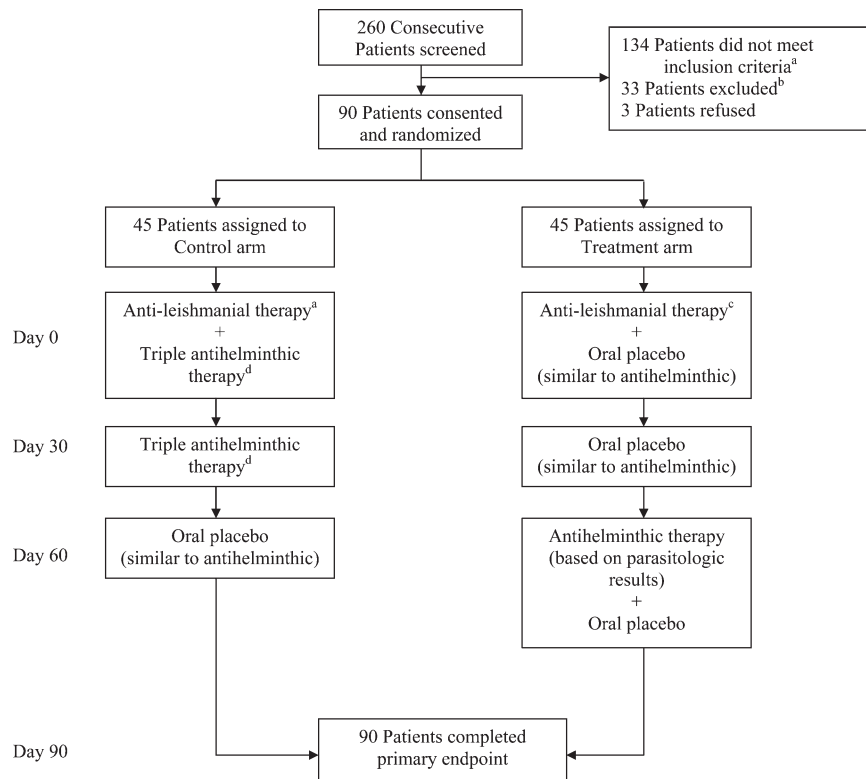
260 Consecutive Patients screened

134 Patients did not meet inclusion criteria$^{a}$
33 Patients excluded$^{b}$
3 Patients refused

90 Patients consented and randomized

45 Patients assigned to Control arm

45 Patients assigned to Treatment arm

Day 0

Anti-leishmanial therapy$^{a}$ + Triple antihelminthic therapy$^{d}$

Anti-leishmanial therapy$^{c}$ + Oral placebo (similar to antihelminthic)

Day 30

Triple antihelminthic therapy$^{d}$

Oral placebo (similar to antihelminthic)

Day 60

Oral placebo (similar to antihelminthic)

Antihelminthic therapy (based on parasitologic results) + Oral placebo

Day 90

90 Patients completed primary endpoint